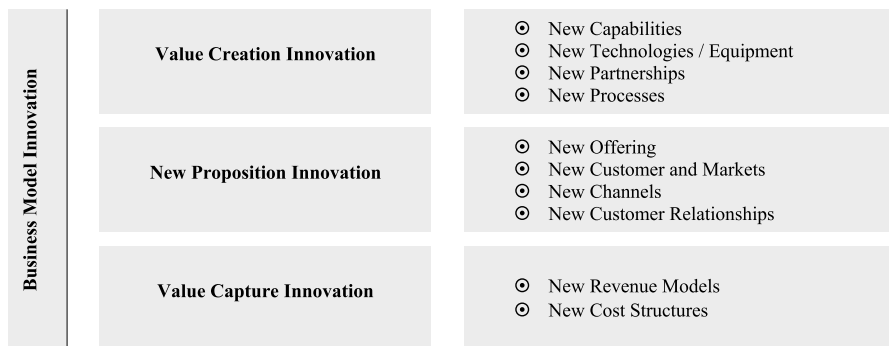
Business Model Innovation

Value Creation Innovation

⊙ New Capabilities
⊙ New Technologies / Equipment
⊙ New Partnerships
⊙ New Processes

New Proposition Innovation

⊙ New Offering
⊙ New Customer and Markets
⊙ New Channels
⊙ New Customer Relationships

Value Capture Innovation

⊙ New Revenue Models
⊙ New Cost Structures